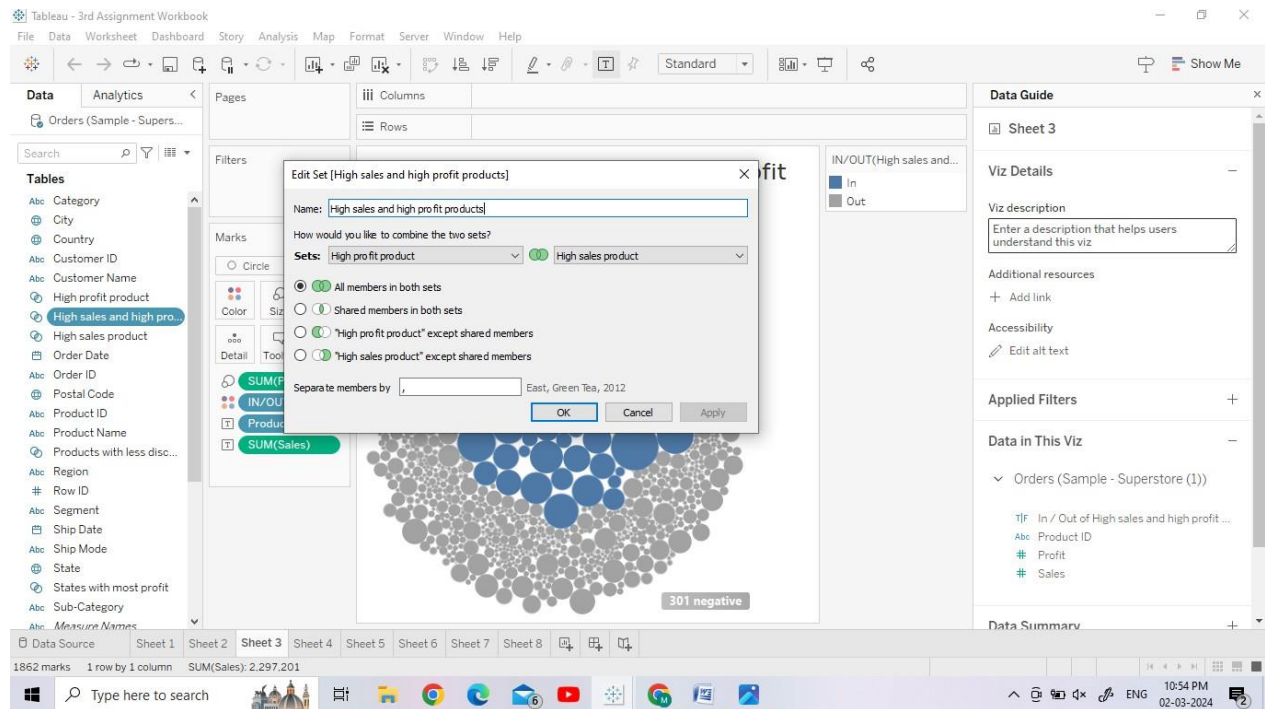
Tableau - 3rd Assignment Workbook

File Data Worksheet Dashboard Story Analysis Map Format Server Window Help

Standard

Show Me

Data Analytics

Orders (Sample - Supers...

Search

Tables

Abc Category
City
Country
Abc Customer ID
Abc Customer Name
High profit product
High sales and high pro...
High sales product
Order Date
Abc Order ID
Postal Code
Abc Product ID
Abc Product Name
Products with less disc...
Abc Region
# Row ID
Abc Segment
Ship Date
Abc Ship Mode
State
States with most profit
Abc Sub-Category
Abc Measure Names

Pages

Columns

Rows

Filters

Marks

Circle

Color Siz

Detail Tool

SUM(P
IN/OUT
Produc
SUM(Sales)

fit

IN/OUT(High sales and...
In
Out

Edit Set [High sales and high profit products]

Name: High sales and high profit products

How would you like to combine the two sets?

Sets: High profit product High sales product

All members in both sets
Shared members in both sets
"High profit product" except shared members
"High sales product" except shared members

Separate members by , East, Green Tea, 2012

OK Cancel Apply

301 negative

Data Guide

Sheet 3

Viz Details

Viz description

Enter a description that helps users understand this viz

Additional resources

+ Add link

Accessibility

Edit alt text

Applied Filters

Data in This Viz

Orders (Sample - Superstore (1))

In / Out of High sales and high profit ...
Abc Product ID
# Profit
# Sales

Data Summary

Data Source Sheet 1 Sheet 2 Sheet 3 Sheet 4 Sheet 5 Sheet 6 Sheet 7 Sheet 8

1862 marks 1 row by 1 column SUM(Sales): 2,297,201

Type here to search

ENG 10:54 PM 02-03-2024